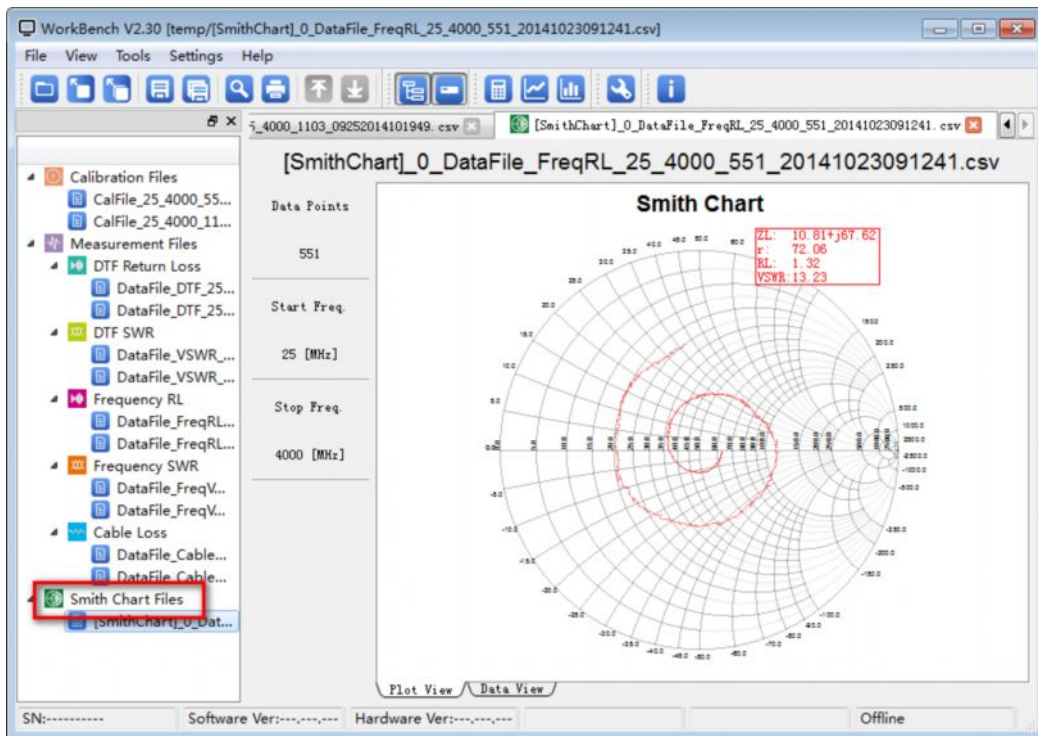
WorkBench V2.30 [temp/[SmithChart]_0_DataFile_FreqRL_25_4000_551_20141023091241.csv]

File View Tools Settings Help

5_4000_1103_09252014101949.csv

[SmithChart]_0_DataFile_FreqRL_25_4000_551_20141023091241.csv

Calibration Files
CalFile_25_4000_55...
CalFile_25_4000_11...
Measurement Files
DTF Return Loss
DataFile_DTF_25...
DataFile_DTF_25...
DTF SWR
DataFile_VSWR_...
DataFile_VSWR_...
Frequency RL
DataFile_FreqRL...
DataFile_FreqRL...
Frequency SWR
DataFile_FreqV...
DataFile_FreqV...
Cable Loss
DataFile_Cable...
DataFile_Cable...
Smith Chart Files
[SmithChart]_0_Dat...

[SmithChart]_0_DataFile_FreqRL_25_4000_551_20141023091241.csv

Data Points

551

Start Freq.

25 [MHz]

Stop Freq.

4000 [MHz]

Smith Chart

ZL: 10.81+j67.62
r: 72.06
RL: 1.32
VSWR:13.23

Plot View
Data View

SN:---------- Software Ver:---.---.--- Hardware Ver:---.---.--- Offline